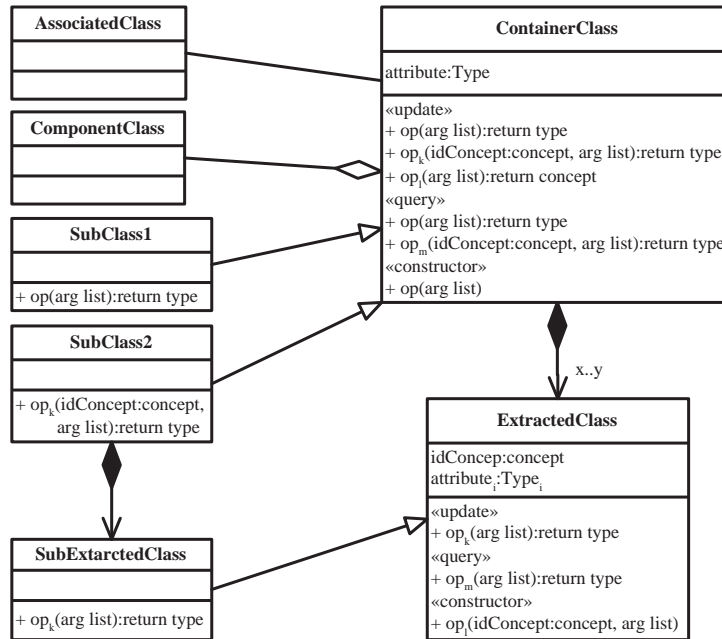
AssociatedClass

ComponentClass

SubClass1

+ op(arg list):return type

SubClass2

+ $op_k$(idConcept:concept, arg list):return type

SubExtarctedClass

+ $op_k$(arg list):return type

ContainerClass

attribute:Type

«update»
+ op(arg list):return type
+ $op_k$(idConcept:concept, arg list):return type
+ $op_l$(arg list):return concept
«query»
+ op(arg list):return type
+ $op_m$(idConcept:concept, arg list):return type
«constructor»
+ op(arg list)

x..y

ExtractedClass

idConcep:concept
$attribute_i$:$Type_i$

«update»
+ $op_k$(arg list):return type
«query»
+ $op_m$(arg list):return type
«constructor»
+ $op_l$(idConcept:concept, arg list)